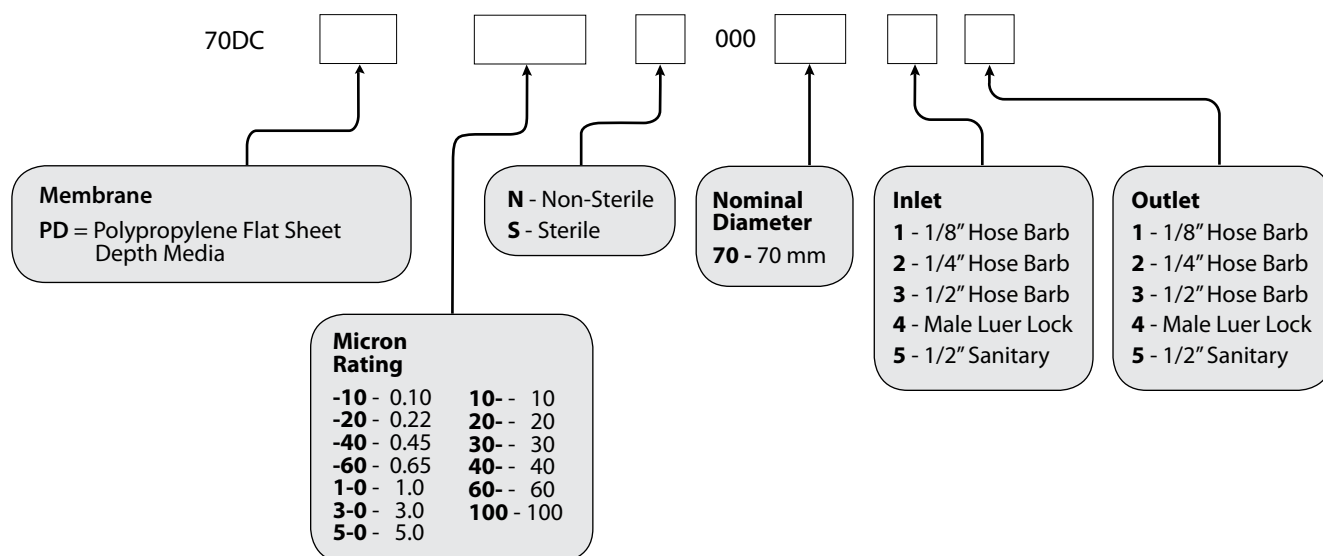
70DC 000

Membrane
PD = Polypropylene Flat Sheet Depth Media

N - Non-Sterile
S - Sterile

Nominal Diameter
70 - 70 mm

Inlet
1 - 1/8" Hose Barb
2 - 1/4" Hose Barb
3 - 1/2" Hose Barb
4 - Male Luer Lock
5 - 1/2" Sanitary

Outlet
1 - 1/8" Hose Barb
2 - 1/4" Hose Barb
3 - 1/2" Hose Barb
4 - Male Luer Lock
5 - 1/2" Sanitary

Micron Rating
-10 - 0.10
-20 - 0.22
-40 - 0.45
-60 - 0.65
1-0 - 1.0
3-0 - 3.0
5-0 - 5.0
10- - 10
20- - 20
30- - 30
40- - 40
60- - 60
100 - 100